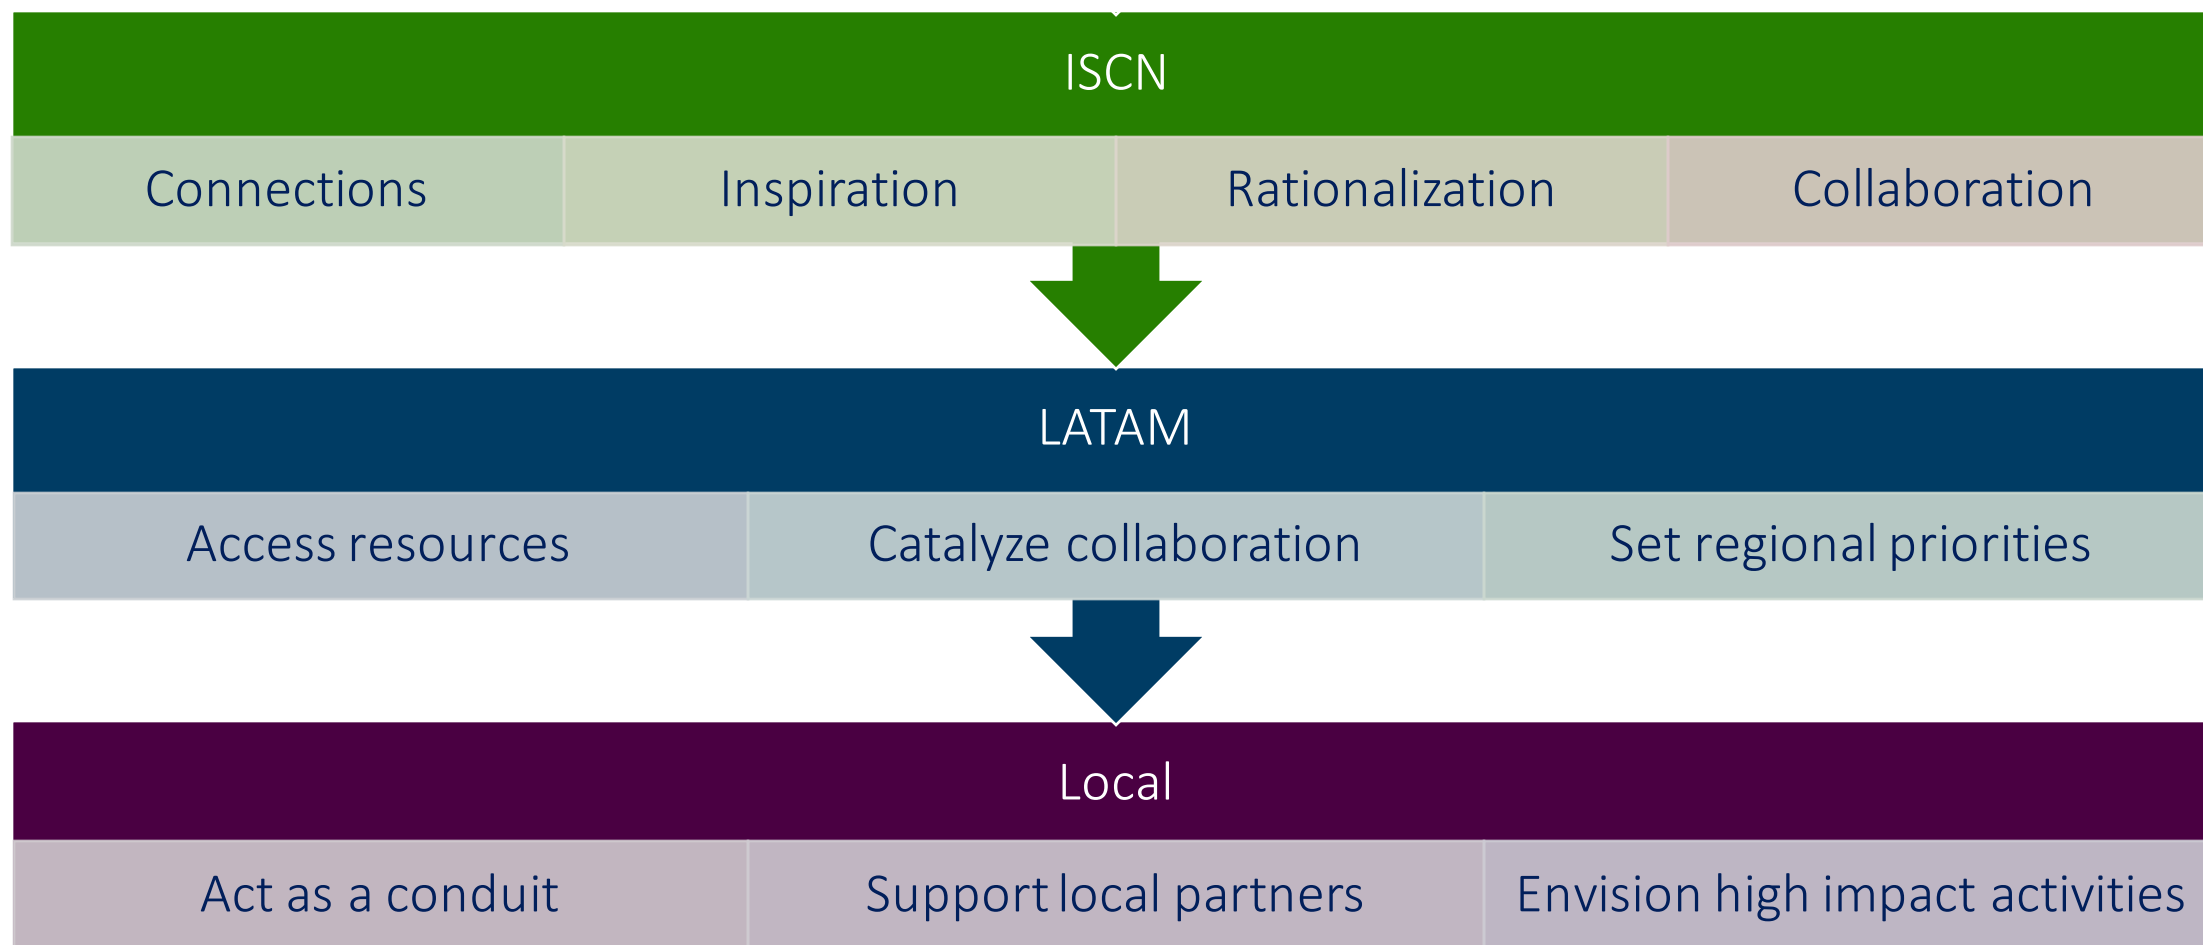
ISCN

| Connections | Inspiration | Rationalization | Collaboration |
|---|---|---|---|

LATAM

| Access resources | Catalyze collaboration | Set regional priorities |
|---|---|---|

Local

| Act as a conduit | Support local partners | Envision high impact activities |
|---|---|---|